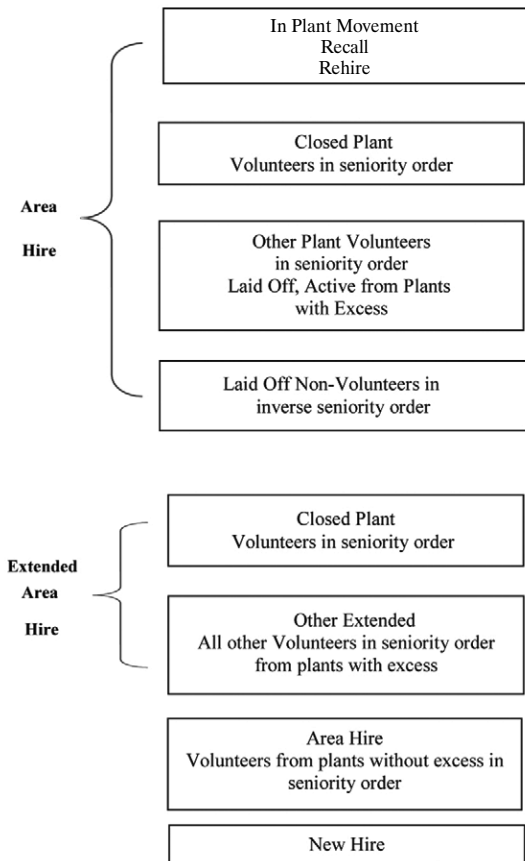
Area

Hire

In Plant Movement
Recall
Rehire

Closed Plant
Volunteers in seniority order

Other Plant Volunteers
in seniority order
Laid Off, Active from Plants
with Excess

Laid Off Non-Volunteers in
inverse seniority order

Extended
Area

Hire

Closed Plant
Volunteers in seniority order

Other Extended
All other Volunteers in seniority order
from plants with excess

Area Hire
Volunteers from plants without excess in
seniority order

New Hire